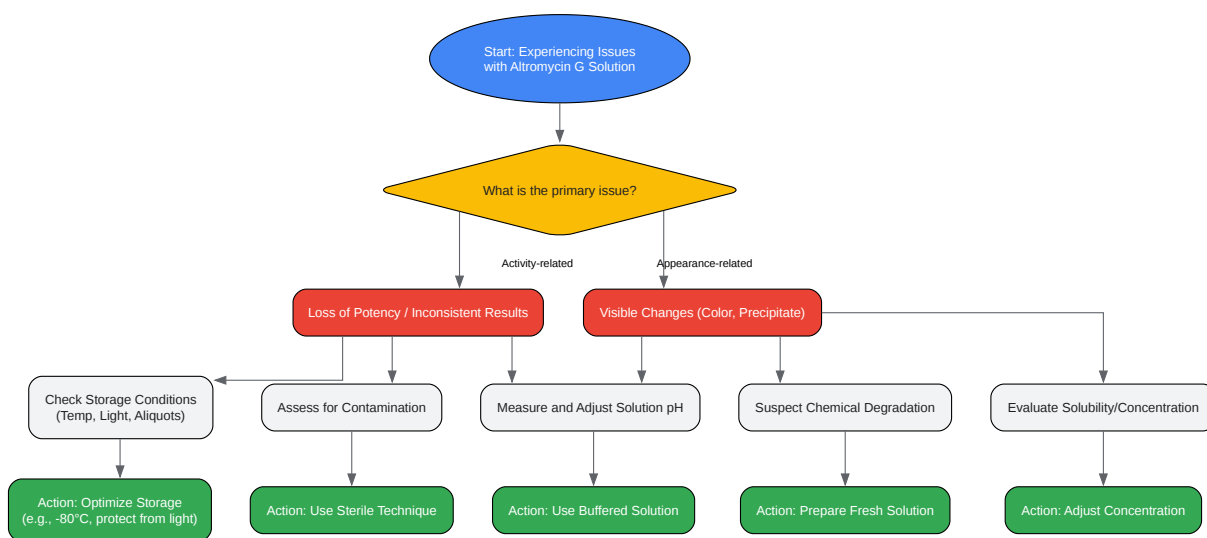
Start: Experiencing Issues with Altromycin G Solution

What is the primary issue?

Activity-related

Appearance-related

Loss of Potency / Inconsistent Results

Visible Changes (Color, Precipitate)

Check Storage Conditions (Temp, Light, Aliquots)

Assess for Contamination

Measure and Adjust Solution pH

Suspect Chemical Degradation

Evaluate Solubility/Concentration

Action: Optimize Storage (e.g., -80°C, protect from light)

Action: Use Sterile Technique

Action: Use Buffered Solution

Action: Prepare Fresh Solution

Action: Adjust Concentration